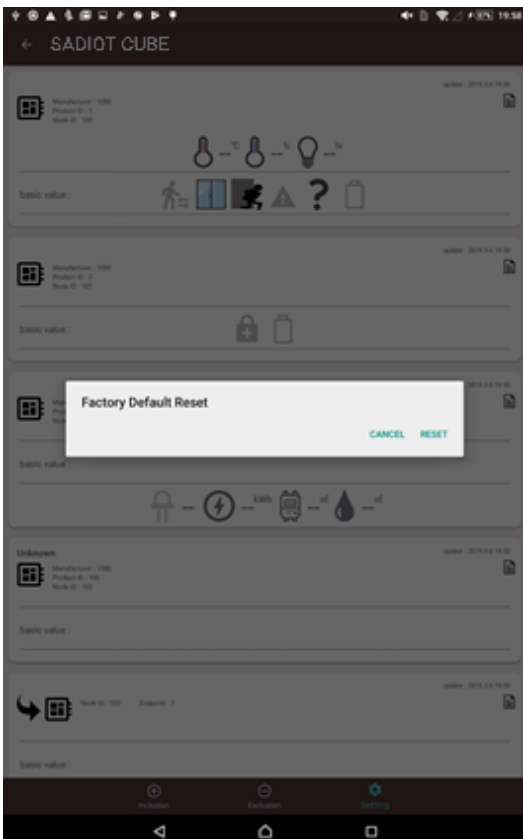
19:38

SADIOT CUBE

update : 2019.3.6 19:50

Manufacturer : 1000
Product ID : 1
Node ID : 100

--°C --% --lx

basic value :

update : 2019.3.6 19:50

Manufacturer : 1000
Product ID : 2
Node ID : 101

basic value :

update : 2019.3.6 19:50

basic value :

Factory Default Reset

CANCEL RESET

-- --kWh --ml --ml

Unknown

update : 2019.3.6 19:50

Manufacturer : 1000
Product ID : 100
Node ID : 100

basic value :

update : 2019.3.6 19:50

Node ID : 101 Endpoint : 1

basic value :

Inclusion Exclusion Setting